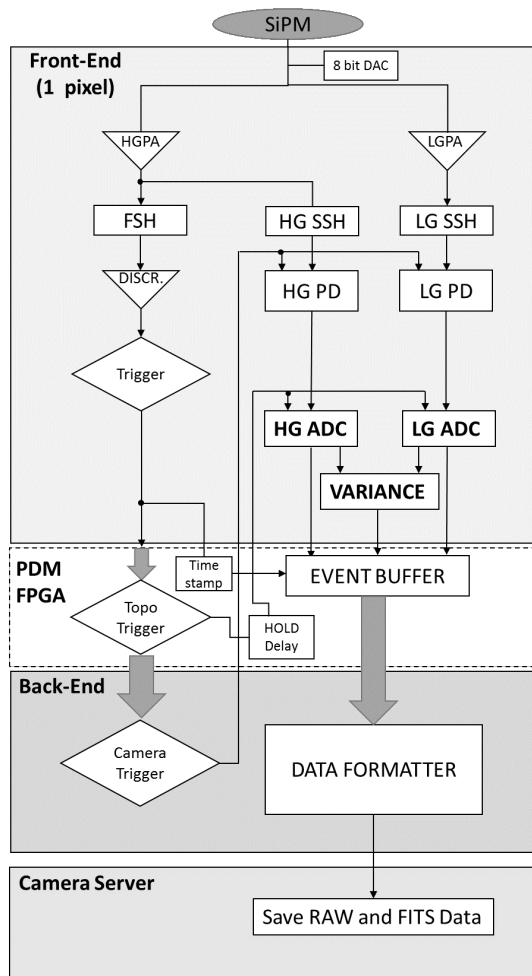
SiPM

Front-End
(1 pixel)

8 bit DAC

HGPA

LGPA

FSH

HG SSH

LG SSH

DISCR.

HG PD

LG PD

Trigger

HG ADC

LG ADC

VARIANCE

PDM
FPGA

Time stamp

EVENT BUFFER

Topo Trigger

HOLD Delay

Back-End

Camera Trigger

DATA FORMATTER

Camera Server

Save RAW and FITS Data